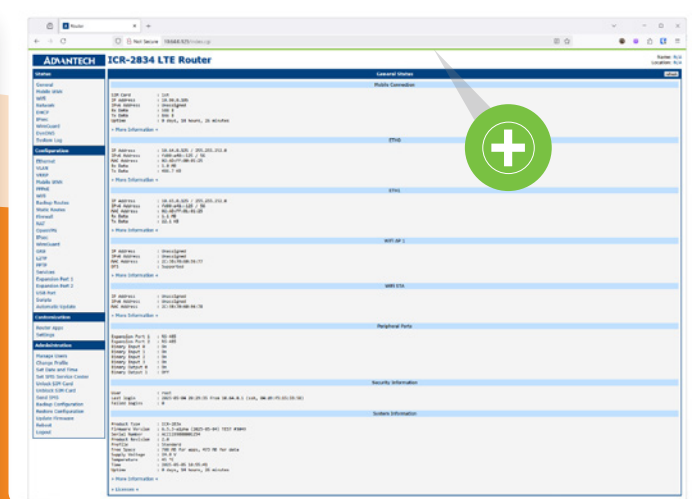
Router

Not Secure

ADVANTECH ICR-2834 LTE Router

General Status

Mobile Connection

ETH0

ETH1

WiFi AP 1

WiFi STA

Peripheral Ports

Security Information

System Information

Status
General
Mobile WAN
WiFi
Network
DHCP
IPsec
WireGuard
DynDNS
System Log

Configuration
Ethernet
VLAN
VRRP
Mobile WAN
PPPoE
WiFi
Backup Routes
Static Routes
Firewall
NAT
OpenVPN
IPsec
WireGuard
GRE
L2TP
PPTP
Services
Expansion Port 1
Expansion Port 2
USB Port
Scripts
Automatic Update

Customization
Router Apps
Settings

Administration
Manage Users
Change Profile
Set Date and Time
Set SMS Service Center
Unlock SIM Card
Unblock SIM Card
Send SMS
Backup Configuration
Restore Configuration
Update Firmware
Reboot
Logout

» More Information «
» More Information «
» More Information «
» More Information «
» More Information «
» More Information «
» Licenses «